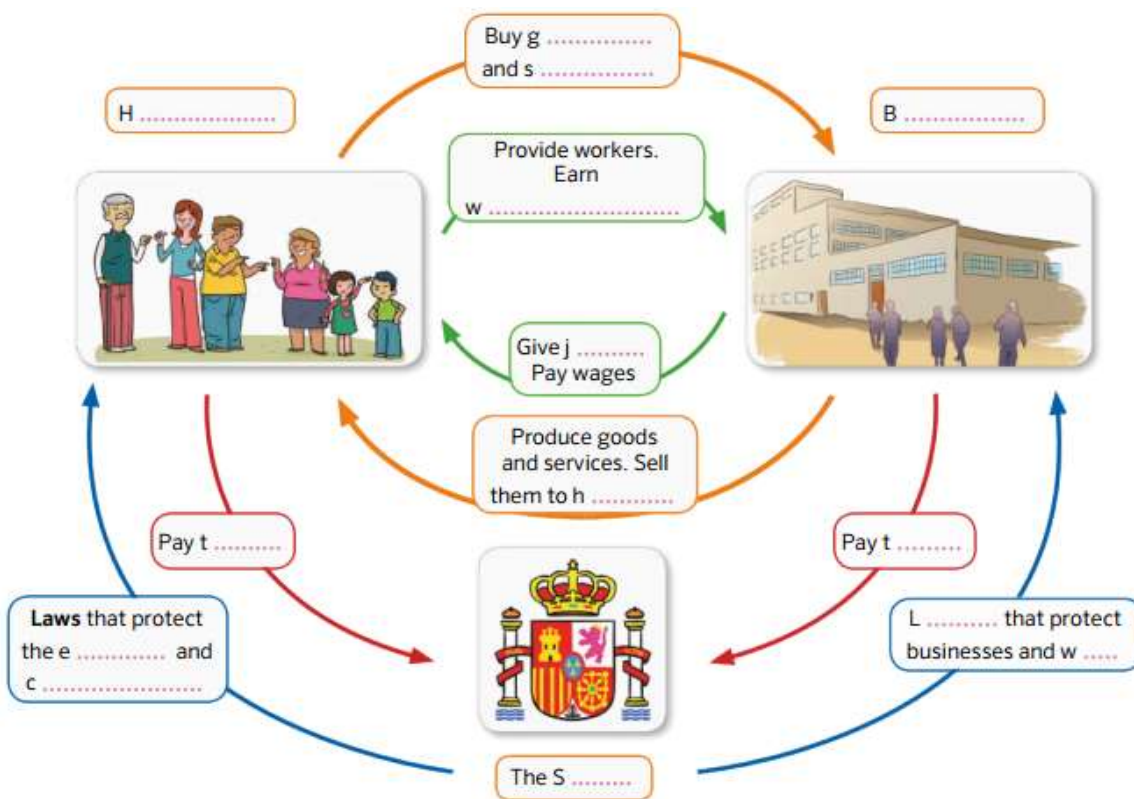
Buy g ..............
and s ..............

H ....................

B ..................

Provide workers.
Earn
w ..........................

Give j ..........
Pay wages

Produce goods
and services. Sell
them to h ............

Pay t ..........

Pay t .........

**Laws** that protect
the e ............ and
c .......................

L .......... that protect
businesses and w .....

The S .........